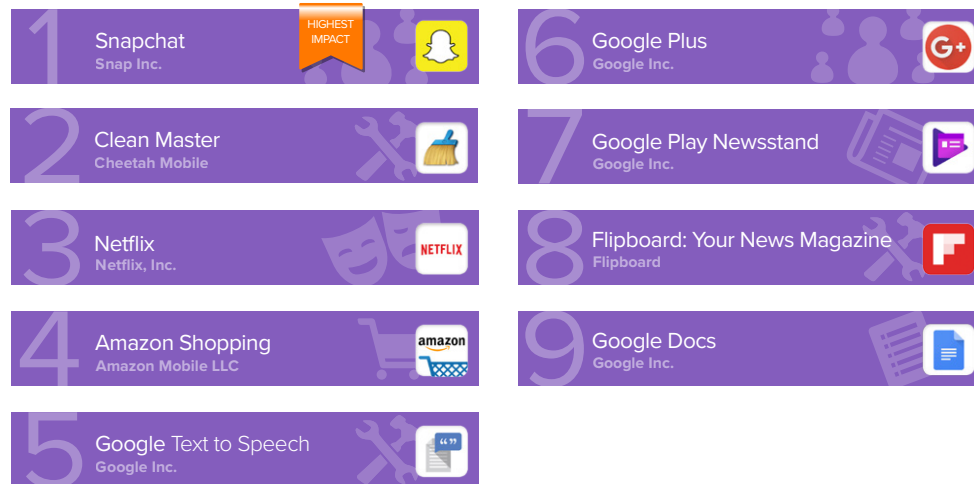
1 Snapchat
Snap Inc.
HIGHEST IMPACT

2 Clean Master
Cheetah Mobile

3 Netflix
Netflix, Inc.
NETFLIX

4 Amazon Shopping
Amazon Mobile LLC
amazon

5 Google Text to Speech
Google Inc.

6 Google Plus
Google Inc.
G+

7 Google Play Newsstand
Google Inc.

8 Flipboard: Your News Magazine
Flipboard

9 Google Docs
Google Inc.